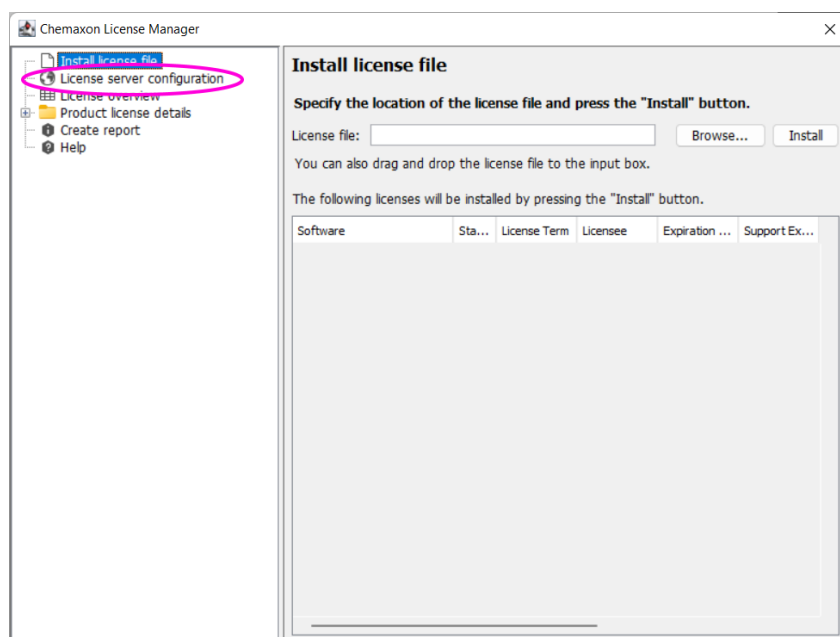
Chemaxon License Manager

×

Install license file
License server configuration
License overview
Product license details
Create report
Help

Install license file

Specify the location of the license file and press the "Install" button.

License file:

Browse...

Install

You can also drag and drop the license file to the input box.

The following licenses will be installed by pressing the "Install" button.

| Software | Sta... | License Term | Licensee | Expiration ... | Support Ex... |
|---|---|---|---|---|---|